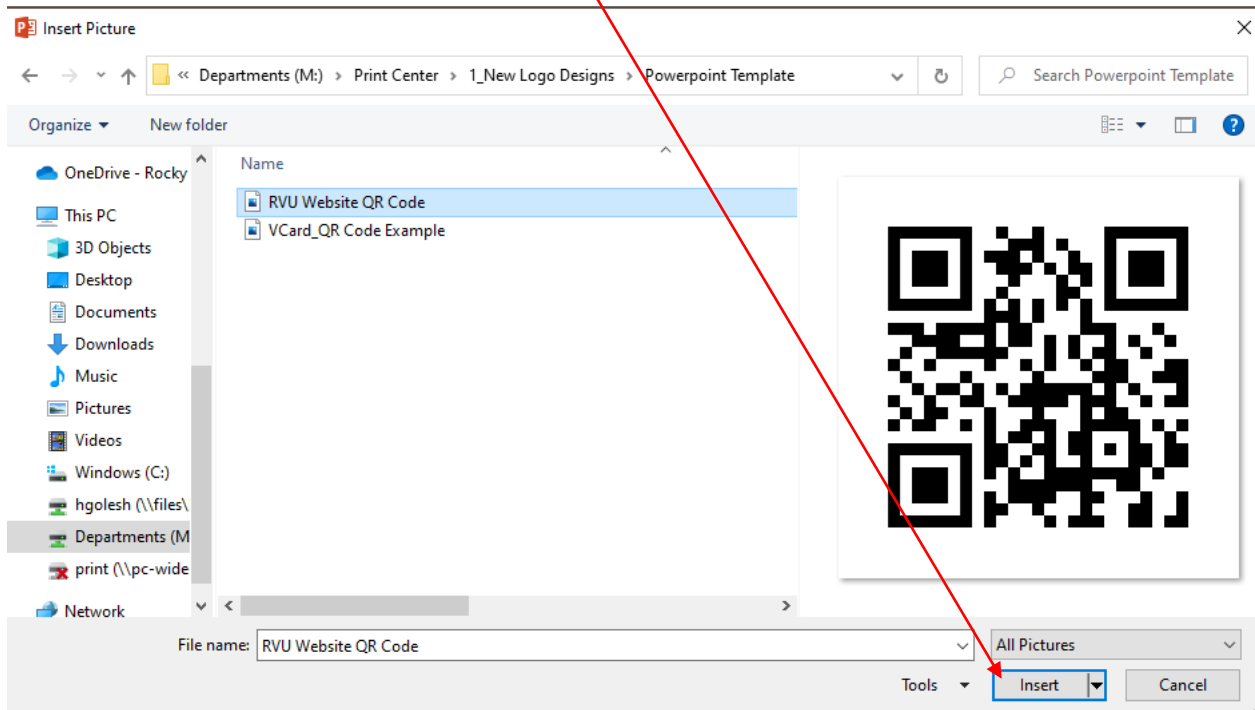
Insert Picture

« Departments (M:) › Print Center › 1_New Logo Designs › Powerpoint Template

Search Powerpoint Template

Organize ▾ New folder

OneDrive - Rocky
This PC
3D Objects
Desktop
Documents
Downloads
Music
Pictures
Videos
Windows (C:)
hgolesh (\\files\
Departments (M
print (\\pc-wide
Network

Name
RVU Website QR Code
VCard_QR Code Example

File name: RVU Website QR Code
All Pictures
Tools ▾
Insert
Cancel